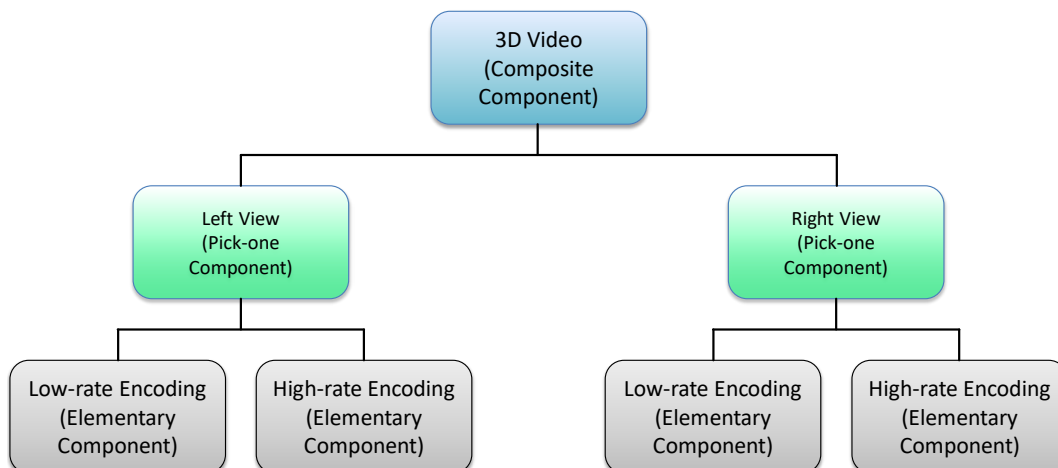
3D Video
(Composite Component)

Left View
(Pick-one Component)

Right View
(Pick-one Component)

Low-rate Encoding
(Elementary Component)

High-rate Encoding
(Elementary Component)

Low-rate Encoding
(Elementary Component)

High-rate Encoding
(Elementary Component)